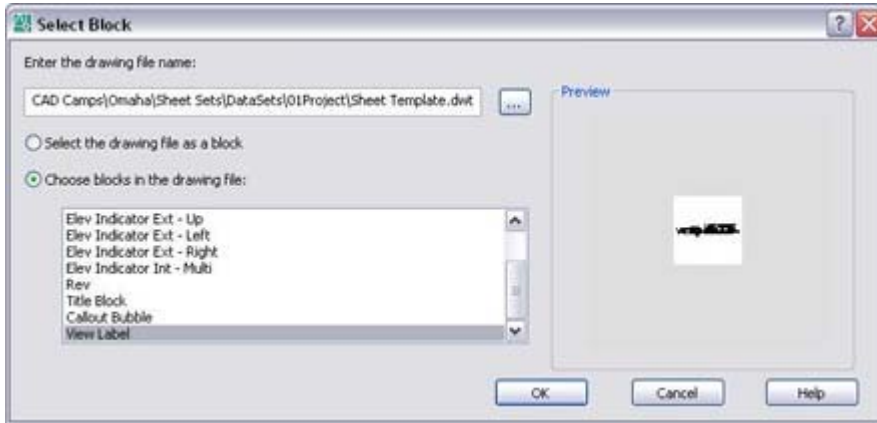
Select Block

Enter the drawing file name:

CAD Camps\Omaha\Sheet Sets\DataSets\01Project\Sheet Template.dwt

...

Preview

Select the drawing file as a block

Choose blocks in the drawing file:

Elev Indicator Ext - Up
Elev Indicator Ext - Left
Elev Indicator Ext - Right
Elev Indicator Int - Multi
Rev
Title Block
Callout Bubble
View Label

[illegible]

OK

Cancel

Help